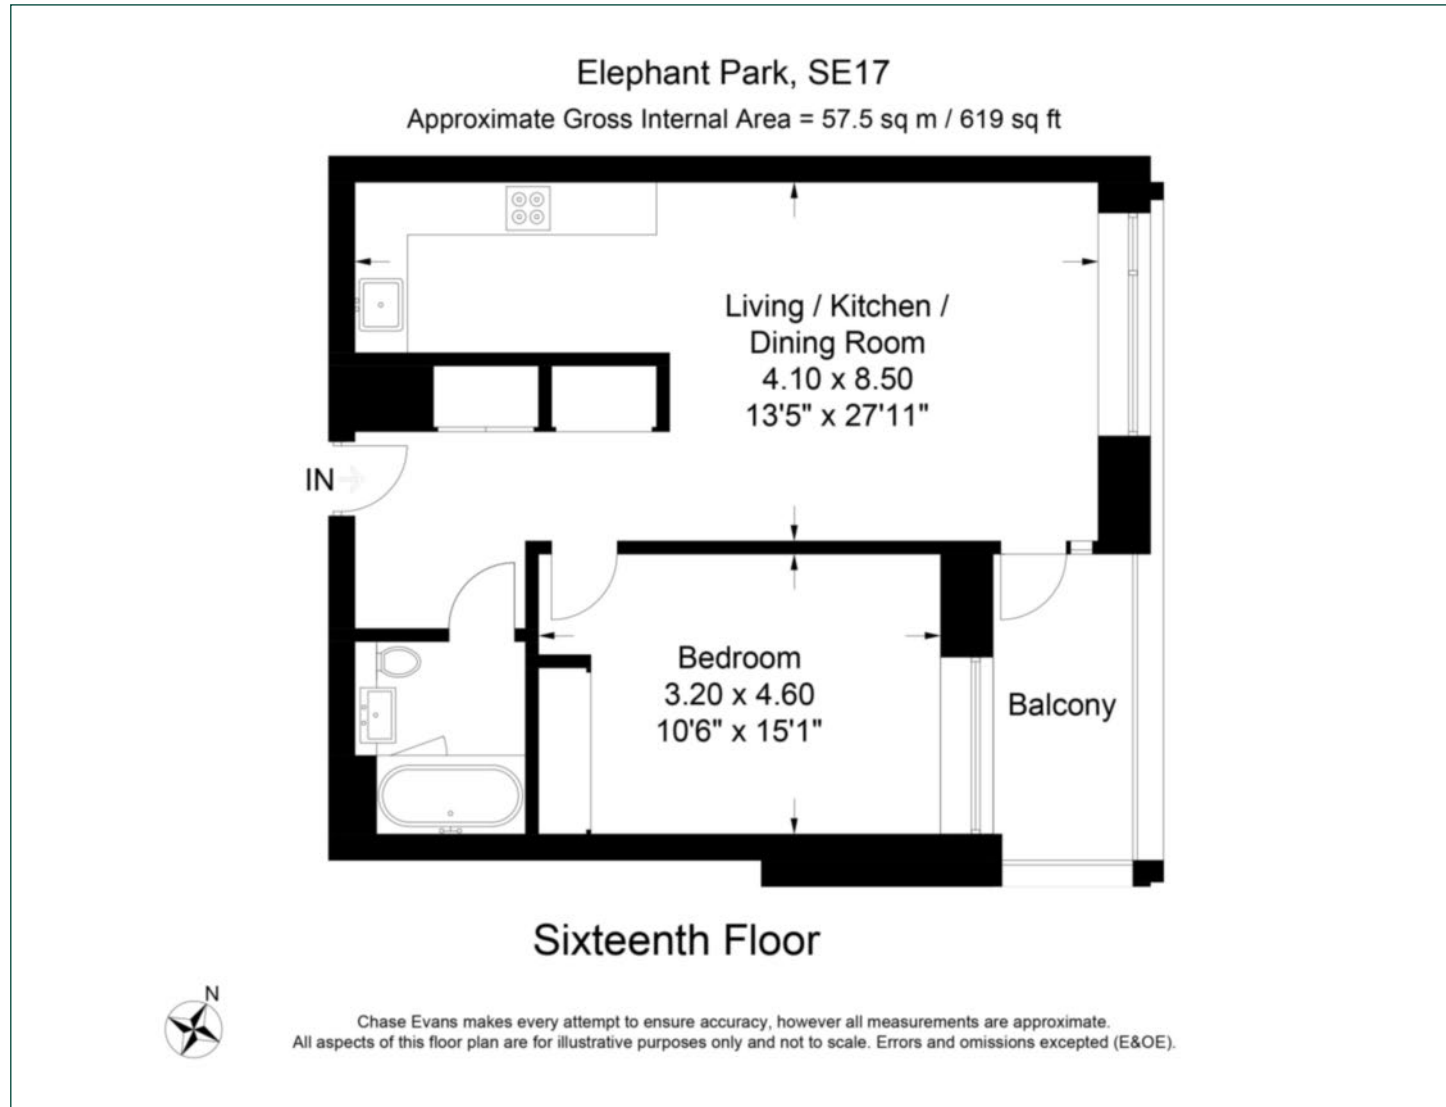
Elephant Park, SE17
Approximate Gross Internal Area = 57.5 sq m / 619 sq ft

Living / Kitchen / Dining Room
4.10 x 8.50
13'5" x 27'11"

IN

Bedroom
3.20 x 4.60
10'6" x 15'1"

Balcony

Sixteenth Floor

N

Chase Evans makes every attempt to ensure accuracy, however all measurements are approximate.
All aspects of this floor plan are for illustrative purposes only and not to scale. Errors and omissions excepted (E&OE).